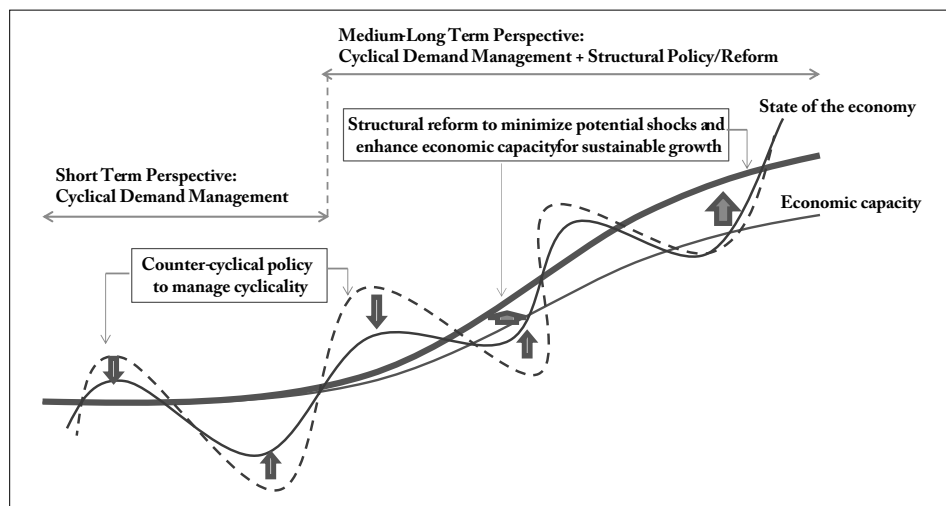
Medium-Long Term Perspective:
Cyclical Demand Management + Structural Policy/Reform

State of the economy

Structural reform to minimize potential shocks and enhance economic capacityfor sustainable growth

Short Term Perspective:
Cyclical Demand Management

Economic capacity

Counter-cyclical policy to manage cyclicality